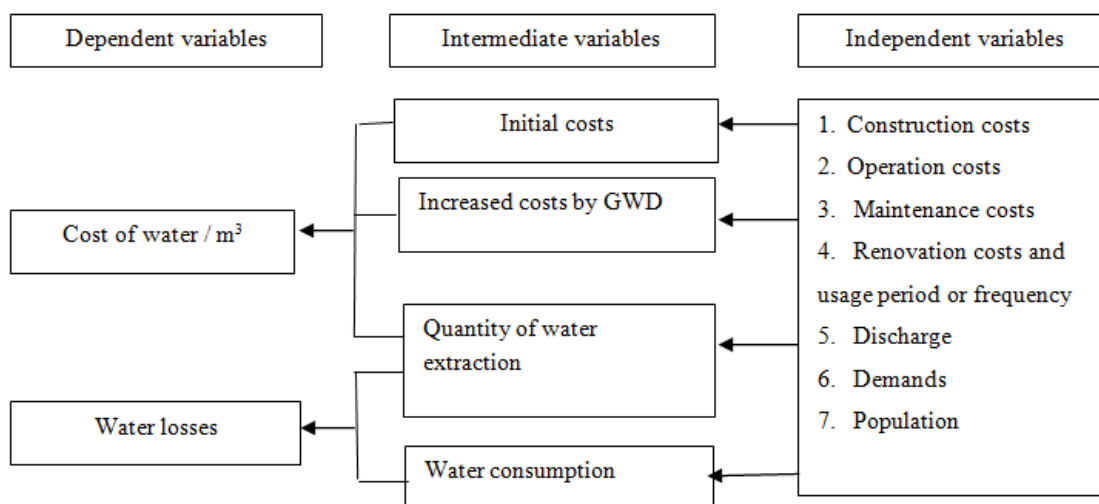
Dependent variables

Intermediate variables

Independent variables

Initial costs

Increased costs by GWD

Quantity of water extraction

Water consumption

1. Construction costs
2. Operation costs
3. Maintenance costs
4. Renovation costs and usage period or frequency
5. Discharge
6. Demands
7. Population

Cost of water / m$^3$

Water losses